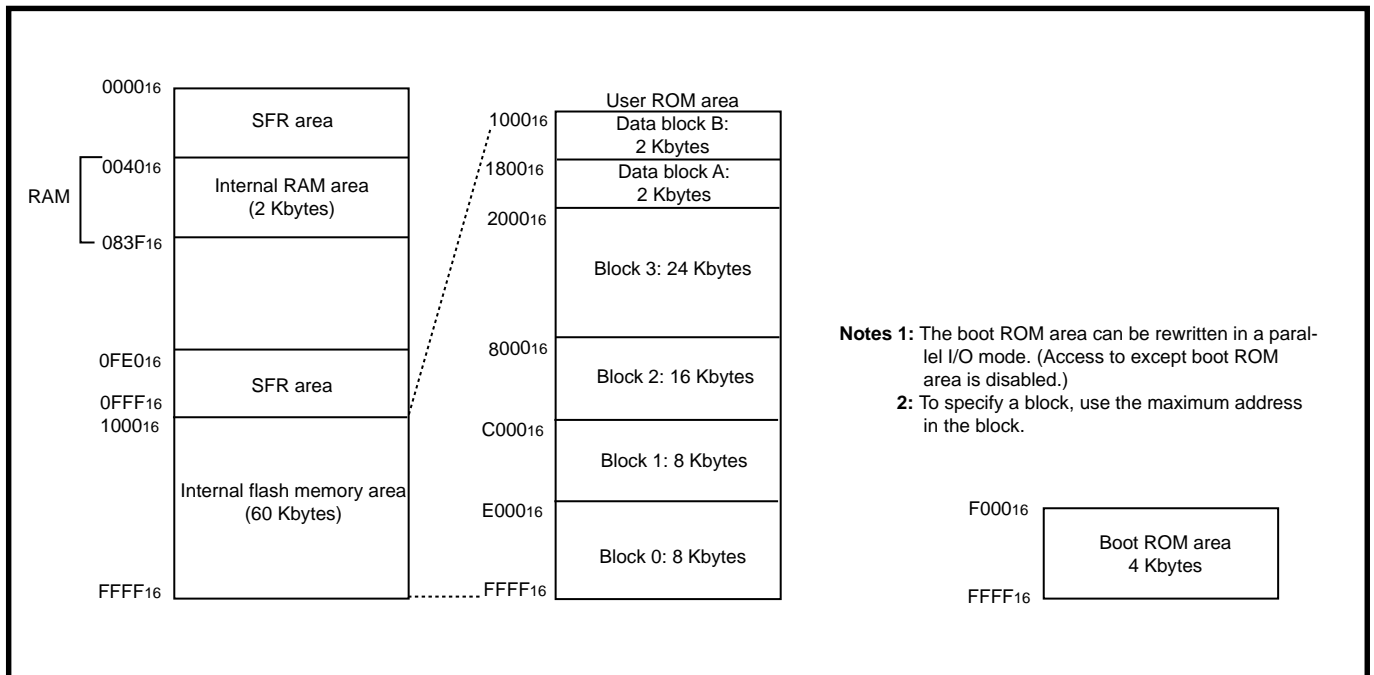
$0000_{16}$
SFR area
$0040_{16}$
RAM
Internal RAM area (2 Kbytes)
$083F_{16}$
$0FE0_{16}$
SFR area
$0FFF_{16}$
$1000_{16}$
Internal flash memory area (60 Kbytes)
$FFFF_{16}$

User ROM area
$1000_{16}$
Data block B: 2 Kbytes
$1800_{16}$
Data block A: 2 Kbytes
$2000_{16}$
Block 3: 24 Kbytes
$8000_{16}$
Block 2: 16 Kbytes
$C000_{16}$
Block 1: 8 Kbytes
$E000_{16}$
Block 0: 8 Kbytes
$FFFF_{16}$

**Notes 1:** The boot ROM area can be rewritten in a parallel I/O mode. (Access to except boot ROM area is disabled.)
**2:** To specify a block, use the maximum address in the block.

$F000_{16}$
Boot ROM area 4 Kbytes
$FFFF_{16}$